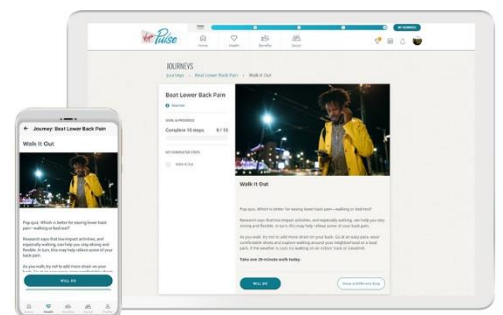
Virgin Pulse

Home Health Benefits Social

JOURNEYS

Journeys > Beat Lower Back Pain > Walk It Out

Beat Lower Back Pain

Complete 10 steps 0 / 10

Walk It Out

Walk It Out

Pop quiz: Which is better for easing lower back pain—walking or bed rest?

Research says that low-impact activities, and especially walking, can help you stay strong and flexible. In turn, this may help relieve some of your back pain.

As you walk, try not to add more strain on your back.

Take one 20-minute walk today.

WILL DO

Journey: Beat Lower Back Pain

Walk It Out

Pop quiz: Which is better for easing lower back pain—walking or bed rest?

Research says that low-impact activities, and especially walking, can help you stay strong and flexible. In turn, this may help relieve some of your back pain.

As you walk, try not to add more strain on your back.

WILL DO

Home Health Benefits Social